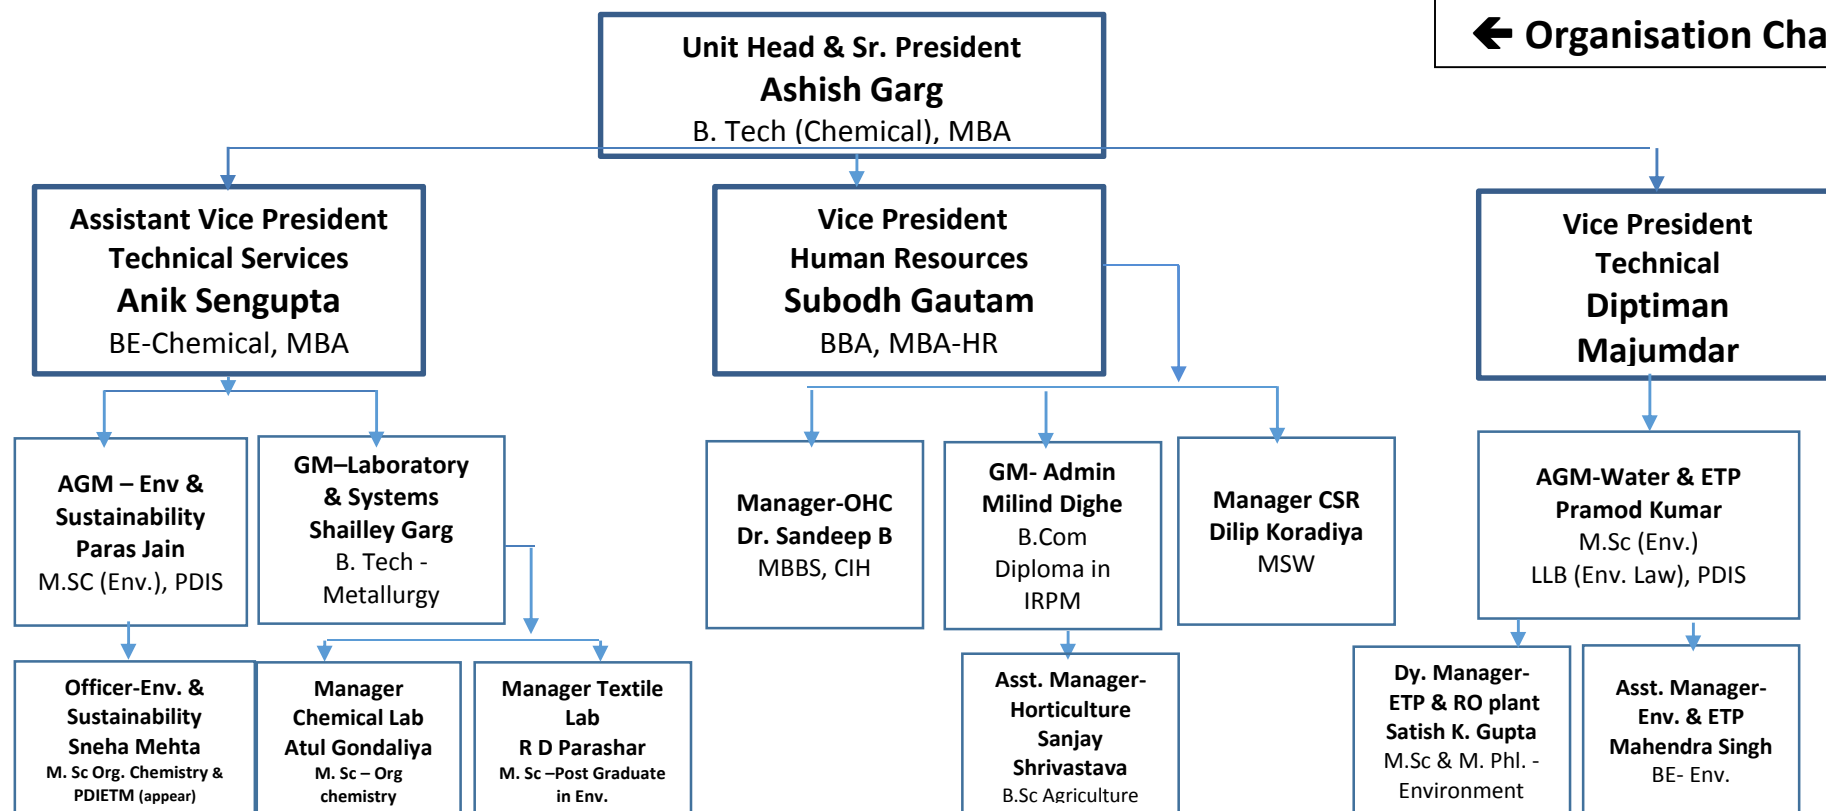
Organisation Cha

Unit Head & Sr. President
Ashish Garg
B. Tech (Chemical), MBA

Assistant Vice President
Technical Services
Anik Sengupta
BE-Chemical, MBA

Vice President
Human Resources
Subodh Gautam
BBA, MBA-HR

Vice President
Technical
Diptiman
Majumdar

AGM – Env & Sustainability
Paras Jain
M.SC (Env.), PDIS

GM–Laboratory & Systems
Shailley Garg
B. Tech - Metallurgy

Manager-OHC
Dr. Sandeep B
MBBS, CIH

GM- Admin
Milind Dighe
B.Com
Diploma in IRPM

Manager CSR
Dilip Koradiya
MSW

AGM-Water & ETP
Pramod Kumar
M.Sc (Env.)
LLB (Env. Law), PDIS

Officer-Env. & Sustainability
Sneha Mehta
M. Sc Org. Chemistry & PDIETM (appear)

Manager
Chemical Lab
Atul Gondaliya
M. Sc – Org chemistry

Manager Textile Lab
R D Parashar
M. Sc –Post Graduate in Env.

Asst. Manager-Horticulture
Sanjay Shrivastava
B.Sc Agriculture

Dy. Manager-ETP & RO plant
Satish K. Gupta
M.Sc & M. Phl. - Environment

Asst. Manager-Env. & ETP
Mahendra Singh
BE- Env.